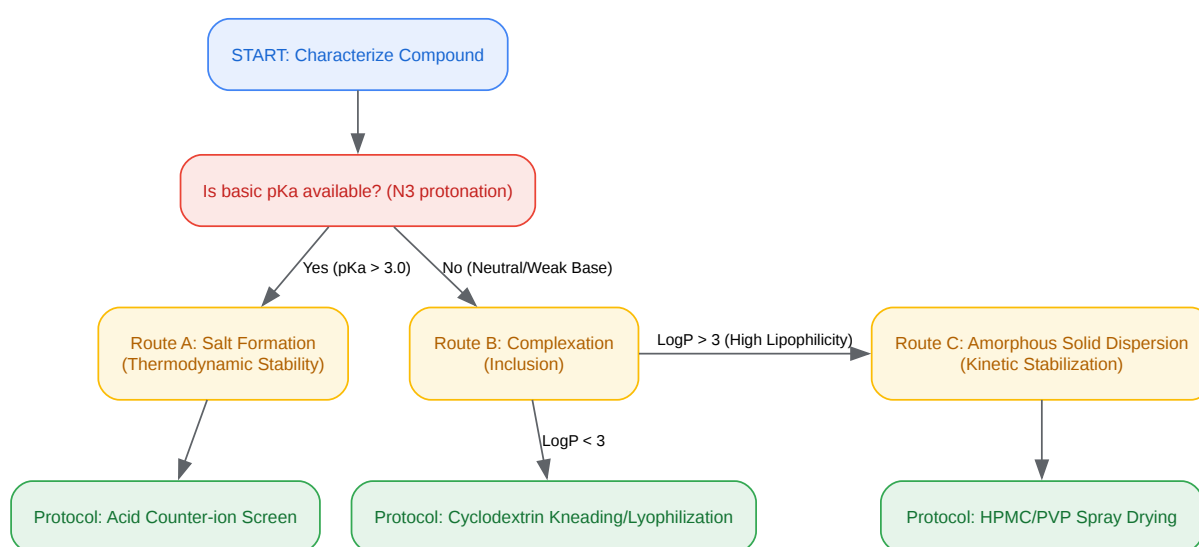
START: Characterize Compound

Is basic pKa available? (N3 protonation)

Yes (pKa > 3.0)

No (Neutral/Weak Base)

Route A: Salt Formation (Thermodynamic Stability)

Route B: Complexation (Inclusion)

LogP > 3 (High Lipophilicity)

Route C: Amorphous Solid Dispersion (Kinetic Stabilization)

LogP < 3

Protocol: Acid Counter-ion Screen

Protocol: Cyclodextrin Kneading/Lyophilization

Protocol: HPMC/PVP Spray Drying